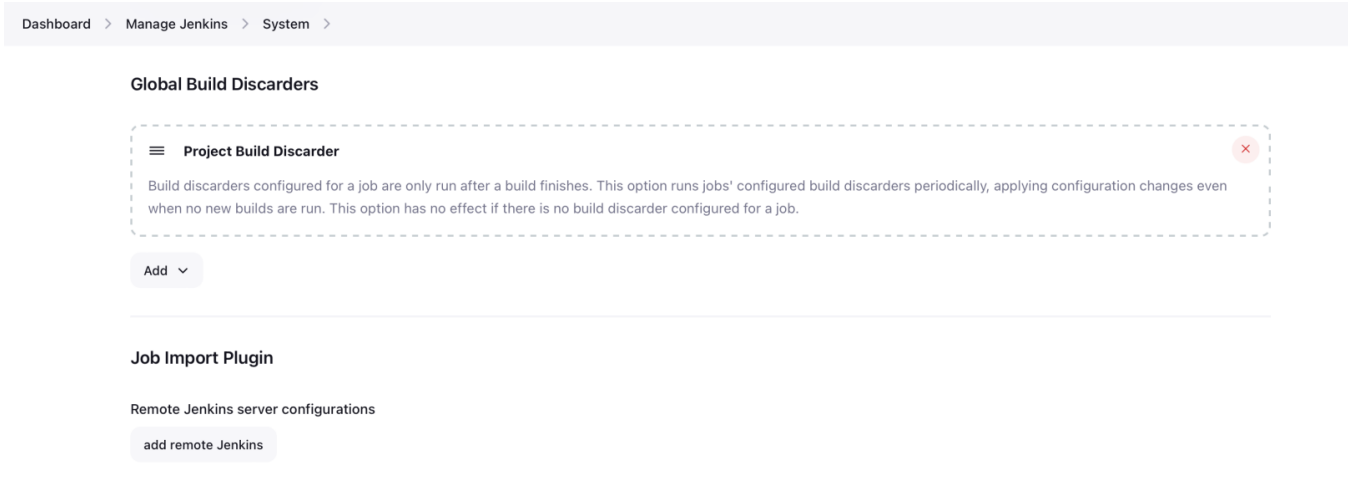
Dashboard > Manage Jenkins > System >

Global Build Discarders

Project Build Discarder

Build discarders configured for a job are only run after a build finishes. This option runs jobs' configured build discarders periodically, applying configuration changes even when no new builds are run. This option has no effect if there is no build discarder configured for a job.

Add

Job Import Plugin

Remote Jenkins server configurations

add remote Jenkins